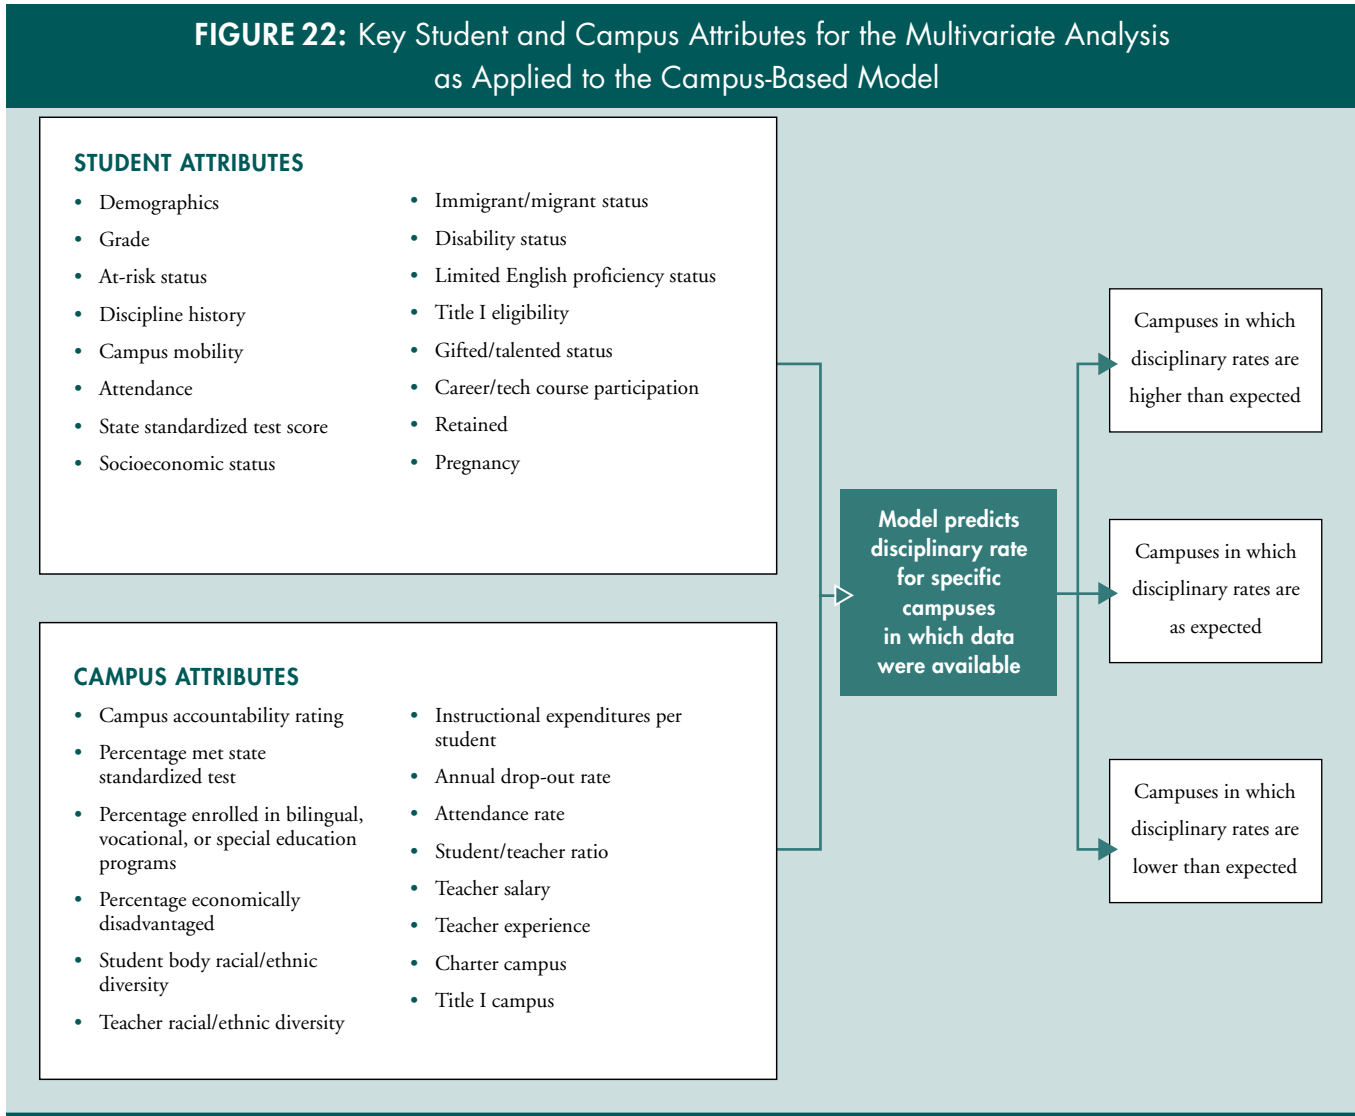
FIGURE 22: Key Student and Campus Attributes for the Multivariate Analysis as Applied to the Campus-Based Model

STUDENT ATTRIBUTES

- Demographics
- Grade
- At-risk status
- Discipline history
- Campus mobility
- Attendance
- State standardized test score
- Socioeconomic status

- Immigrant/migrant status
- Disability status
- Limited English proficiency status
- Title I eligibility
- Gifted/talented status
- Career/tech course participation
- Retained
- Pregnancy

CAMPUS ATTRIBUTES

- Campus accountability rating
- Percentage met state standardized test
- Percentage enrolled in bilingual, vocational, or special education programs
- Percentage economically disadvantaged
- Student body racial/ethnic diversity
- Teacher racial/ethnic diversity

- Instructional expenditures per student
- Annual drop-out rate
- Attendance rate
- Student/teacher ratio
- Teacher salary
- Teacher experience
- Charter campus
- Title I campus

Model predicts disciplinary rate for specific campuses in which data were available

Campuses in which disciplinary rates are higher than expected

Campuses in which disciplinary rates are as expected

Campuses in which disciplinary rates are lower than expected